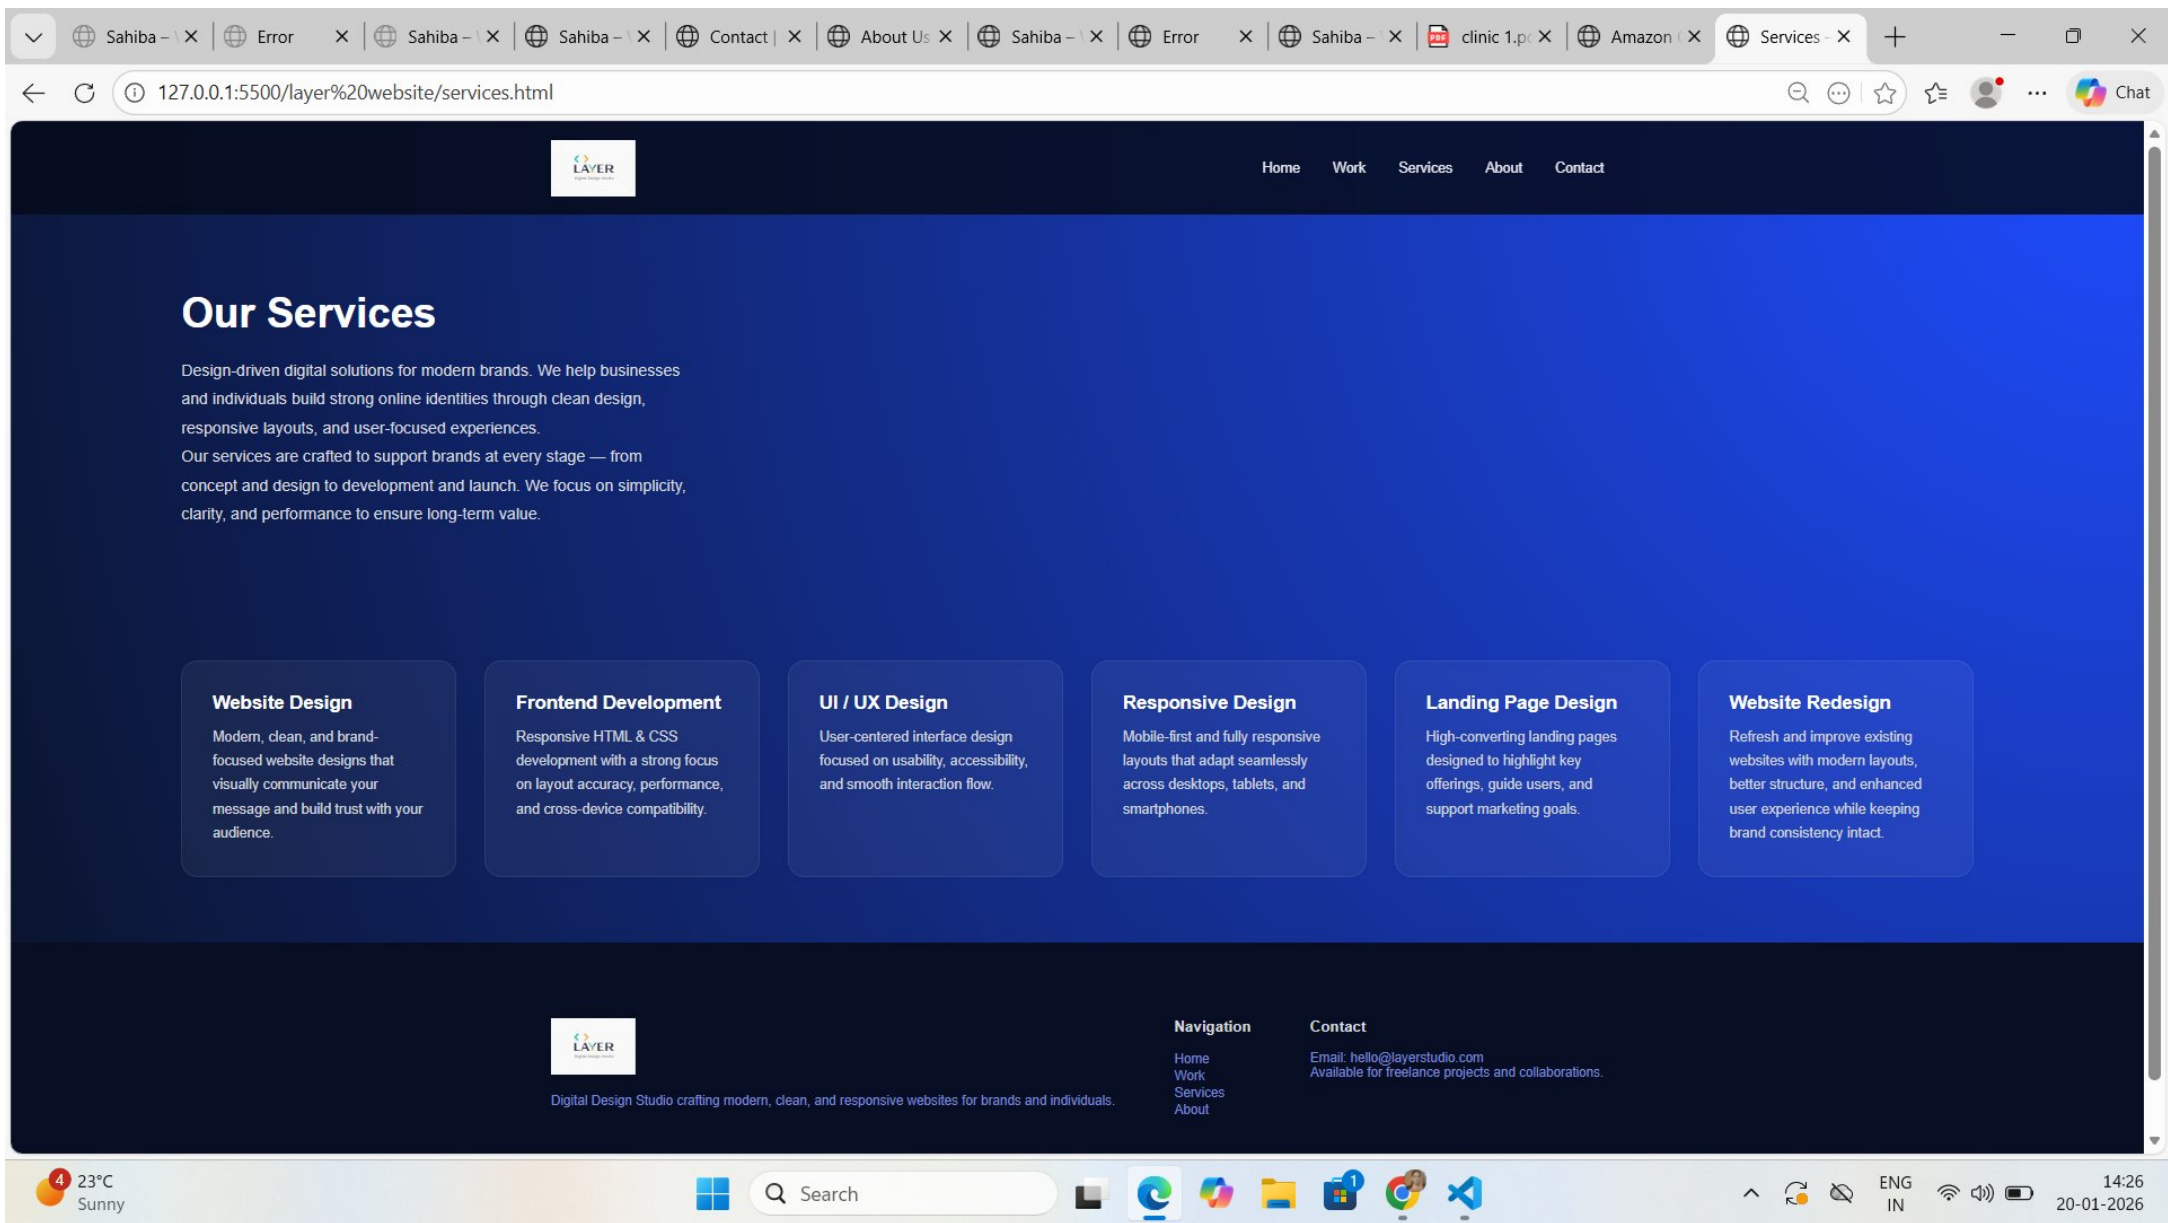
Sahiba – | Error | Sahiba – | Sahiba – | Contact | | About Us | Sahiba – | Error | Sahiba – | clinic 1.p | Amazon | Services

127.0.0.1:5500/layer%20website/services.html

Chat

LAYER

Home Work Services About Contact

Our Services

Design-driven digital solutions for modern brands. We help businesses and individuals build strong online identities through clean design, responsive layouts, and user-focused experiences.
Our services are crafted to support brands at every stage — from concept and design to development and launch. We focus on simplicity, clarity, and performance to ensure long-term value.

Website Design
Modern, clean, and brand-focused website designs that visually communicate your message and build trust with your audience.

Frontend Development
Responsive HTML & CSS development with a strong focus on layout accuracy, performance, and cross-device compatibility.

UI / UX Design
User-centered interface design focused on usability, accessibility, and smooth interaction flow.

Responsive Design
Mobile-first and fully responsive layouts that adapt seamlessly across desktops, tablets, and smartphones.

Landing Page Design
High-converting landing pages designed to highlight key offerings, guide users, and support marketing goals.

Website Redesign
Refresh and improve existing websites with modern layouts, better structure, and enhanced user experience while keeping brand consistency intact.

LAYER

Digital Design Studio crafting modern, clean, and responsive websites for brands and individuals.

Navigation
Home
Work
Services
About

Contact
Email: hello@layerstudio.com
Available for freelance projects and collaborations.

4 23°C
Sunny

Search

ENG
IN

14:26
20-01-2026